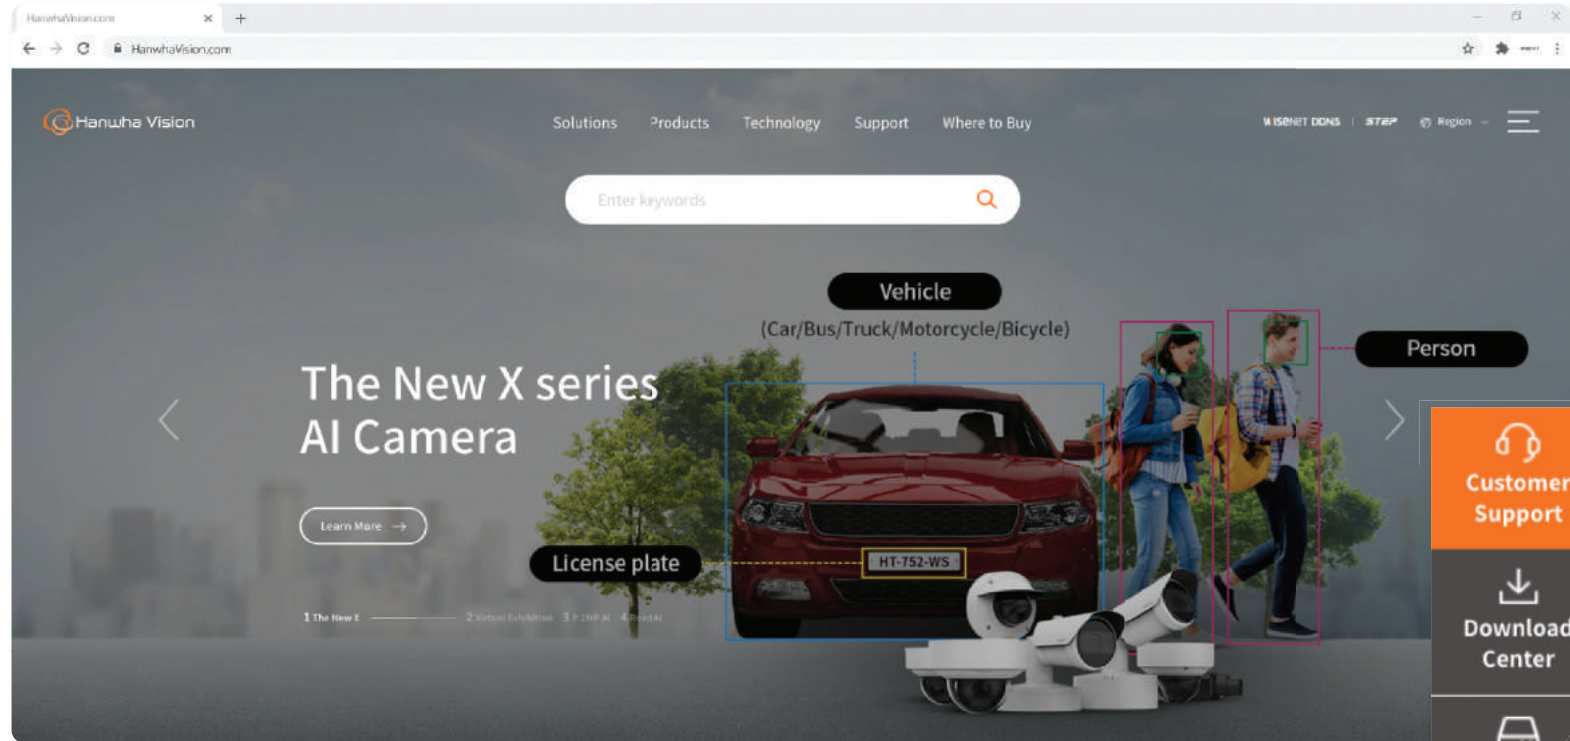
HanwhaVision.com
HanwhaVision.com

Hanwha Vision
Solutions Products Technology Support Where to Buy
WISENET DDNS | STEP | Region

Enter keywords

Vehicle
(Car/Bus/Truck/Motorcycle/Bicycle)
Person

The New X series
AI Camera

Learn More

License plate
HT-752-WS

1 The New X 2 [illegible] 3 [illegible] 4 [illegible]

Customer Support
Download Center